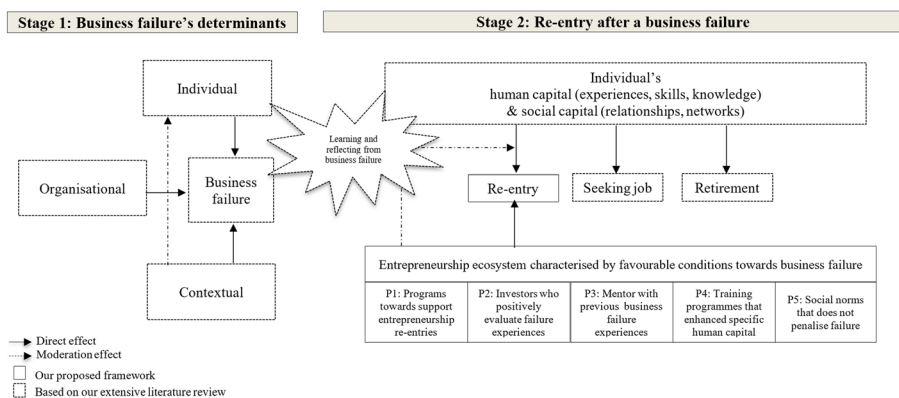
Stage 1: Business failure's determinants

Stage 2: Re-entry after a business failure

Individual

Organisational

Business failure

Contextual

Learning and reflecting from business failure

Individual's human capital (experiences, skills, knowledge) & social capital (relationships, networks)

Re-entry

Seeking job

Retirement

Entrepreneurship ecosystem characterised by favourable conditions towards business failure

| P1: Programs towards support entrepreneurship re-entries | P2: Investors who positively evaluate failure experiences | P3: Mentor with previous business failure experiences | P4: Training programmes that enhanced specific human capital | P5: Social norms that does not penalise failure |
|---|---|---|---|---|

Direct effect
Moderation effect
Our proposed framework
Based on our extensive literature review